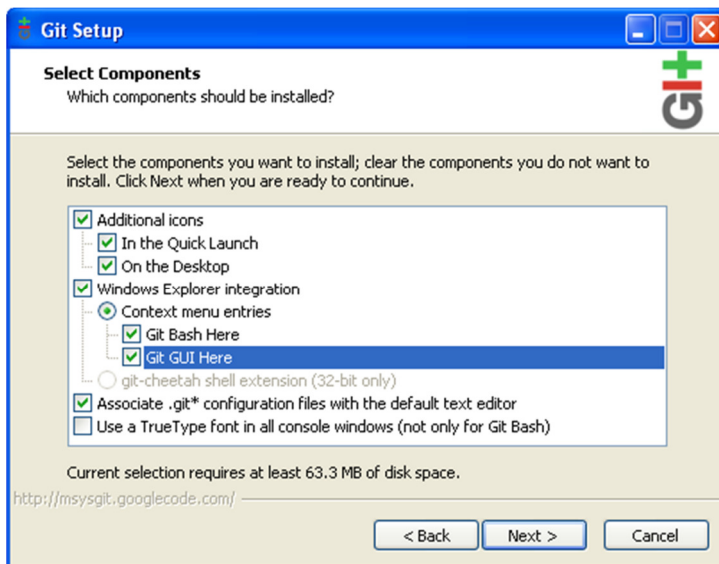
Git Setup

Select Components
Which components should be installed?

Git

Select the components you want to install; clear the components you do not want to install. Click Next when you are ready to continue.

Additional icons
In the Quick Launch
On the Desktop
Windows Explorer integration
Context menu entries
Git Bash Here
Git GUI Here
git-cheetah shell extension (32-bit only)
Associate .git* configuration files with the default text editor
Use a TrueType font in all console windows (not only for Git Bash)

Current selection requires at least 63.3 MB of disk space.

http://msysgit.googlecode.com/

< Back
Next >
Cancel